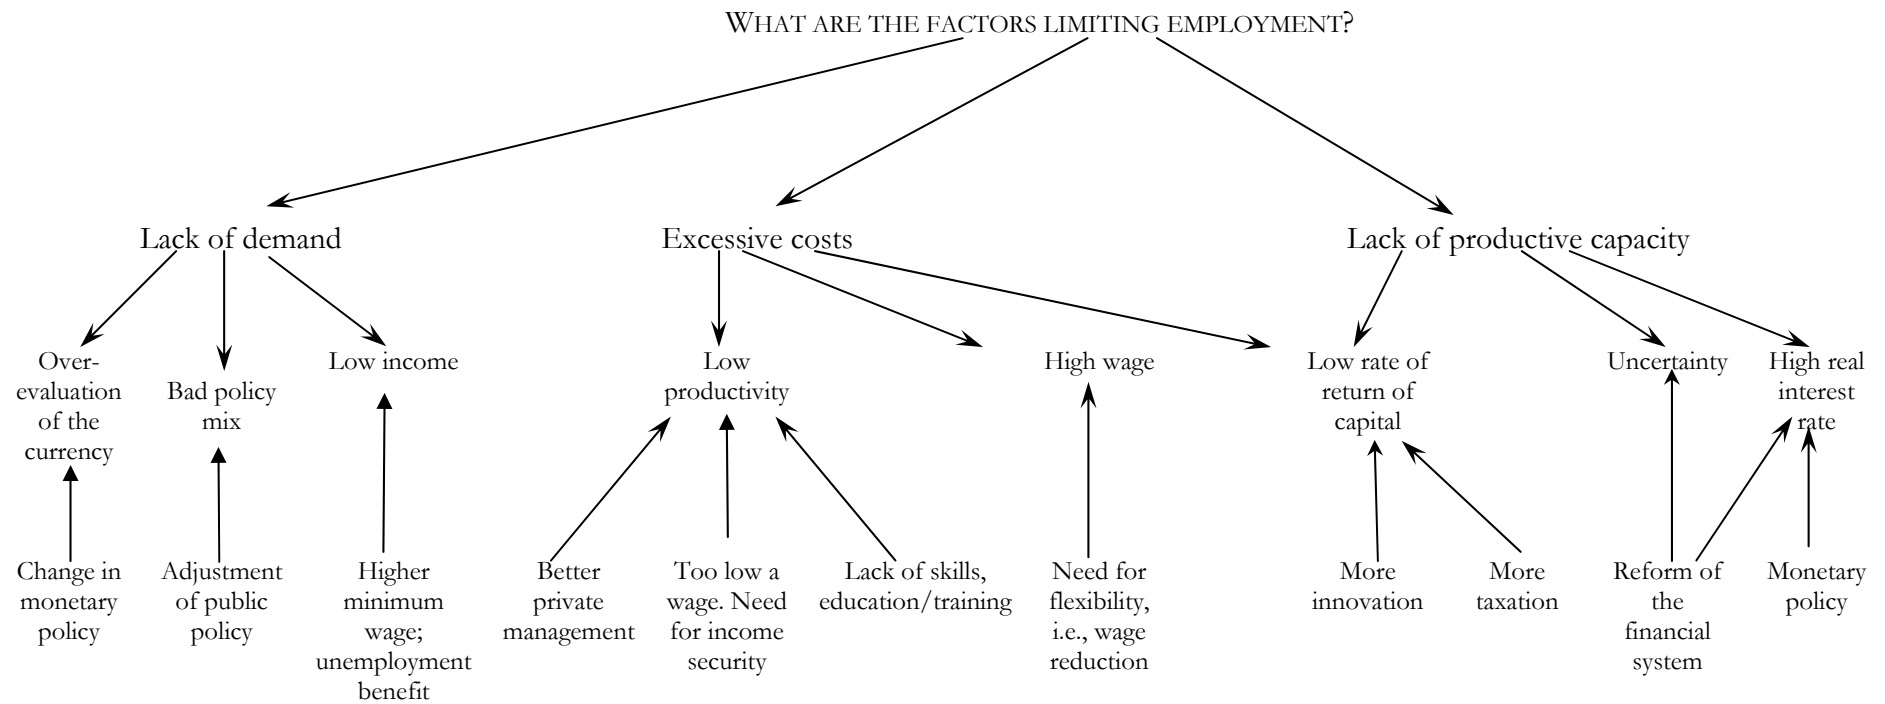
WHAT ARE THE FACTORS LIMITING EMPLOYMENT?

Lack of demand

Excessive costs

Lack of productive capacity

Overevaluation of the currency

Bad policy mix

Low income

Low productivity

High wage

Low rate of return of capital

Uncertainty

High real interest rate

Change in monetary policy

Adjustment of public policy

Higher minimum wage; unemployment benefit

Better private management

Too low a wage. Need for income security

Lack of skills, education/training

Need for flexibility, i.e., wage reduction

More innovation

More taxation

Reform of the financial system

Monetary policy